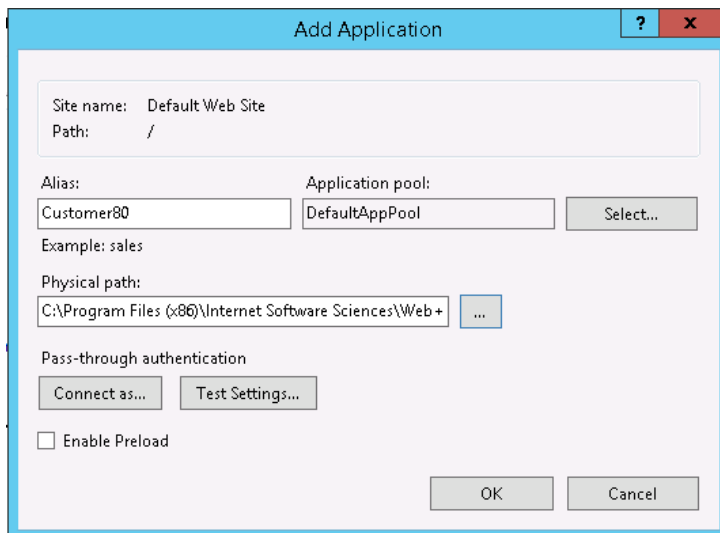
Add Application

?

x

Site name: Default Web Site
Path: /

Alias:

Customer80

Example: sales

Application pool:

DefaultAppPool

Select...

Physical path:

C:\Program Files (x86)\Internet Software Sciences\Web+

...

Pass-through authentication

Connect as...

Test Settings...

Enable Preload

OK

Cancel